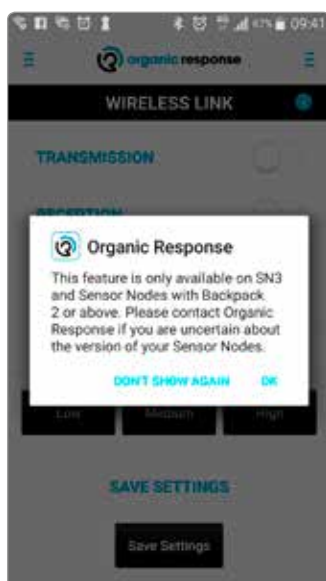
09:41

organic response

WIRELESS LINK

TRANSMISSION

RECEPTION

Organic Response

This feature is only available on SN3 and Sensor Nodes with Backpack 2 or above. Please contact Organic Response if you are uncertain about the version of your Sensor Nodes.

DON'T SHOW AGAIN OK

Low Medium High

SAVE SETTINGS

Save Settings